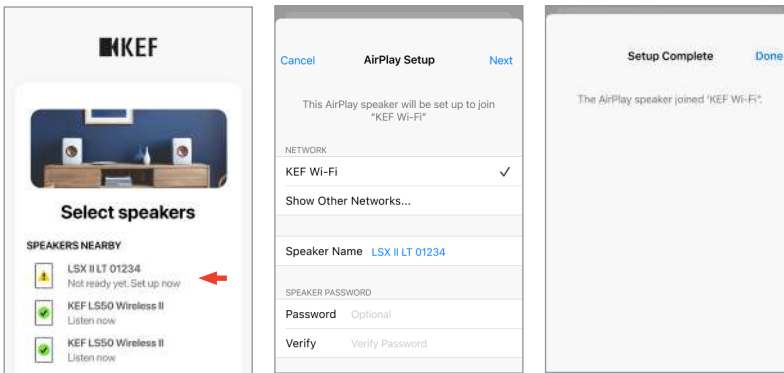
KEF

Select speakers

SPEAKERS NEARBY

LSX II LT 01234
Not ready yet. Set up now

KEF LS50 Wireless II
Listen now

KEF LS50 Wireless II
Listen now

Cancel AirPlay Setup Next

This AirPlay speaker will be set up to join "KEF Wi-Fi"

NETWORK

KEF Wi-Fi ✓

Show Other Networks...

Speaker Name LSX II LT 01234

SPEAKER PASSWORD

Password Optional

Verify Verify Password

Setup Complete Done

The AirPlay speaker joined 'KEF Wi-Fi'.